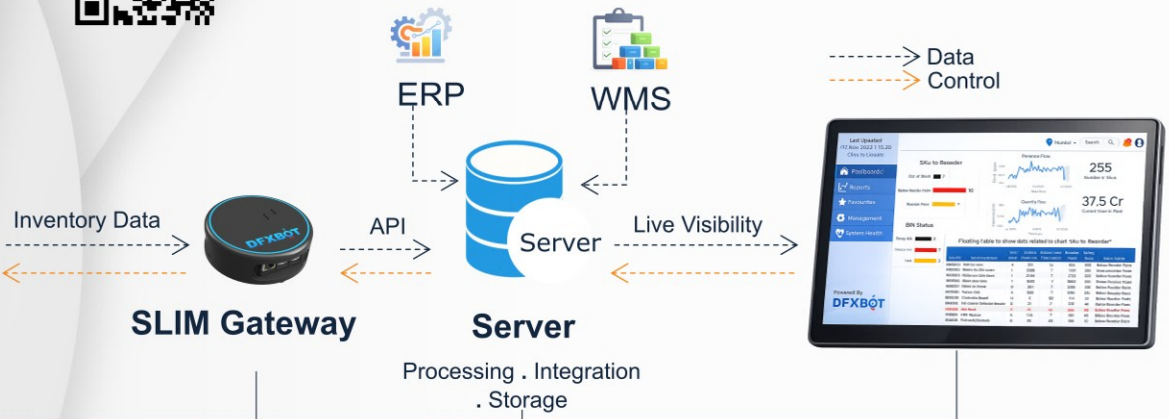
Data
Control

ERP
WMS

Inventory Data
DFXBOT
API
Server
Live Visibility

SLIM Gateway
Server
Processing . Integration . Storage

Last Updated
Mumbai
Dashboard
Reports
Favourites
Management
System Health
SKu to Reorder
Out of Stock
Below Reorder
Reorder Point
BIN Status
Presence Flow
Quantity Flow
255
37.5 Cr
Floating table to show data related to chart 'SKu to Reorder'
Powered By
DFXBOT